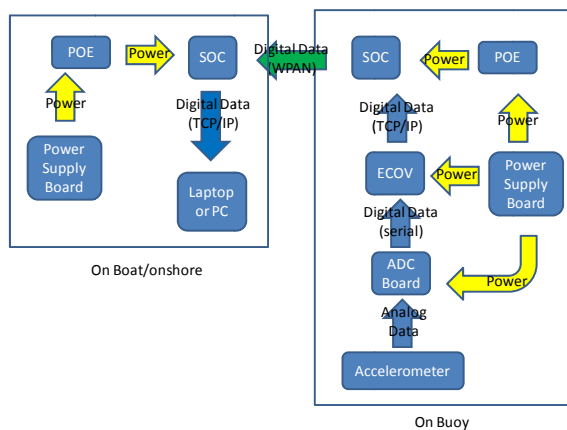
POE

Power

SOC

Power

Digital Data (TCP/IP)

Power Supply Board

Laptop or PC

On Boat/onshore

Digital Data (WPAN)

SOC

Power

POE

Digital Data (TCP/IP)

Power

ECOV

Power

Power Supply Board

Digital Data (serial)

ADC Board

Power

Analog Data

Accelerometer

On Buoy